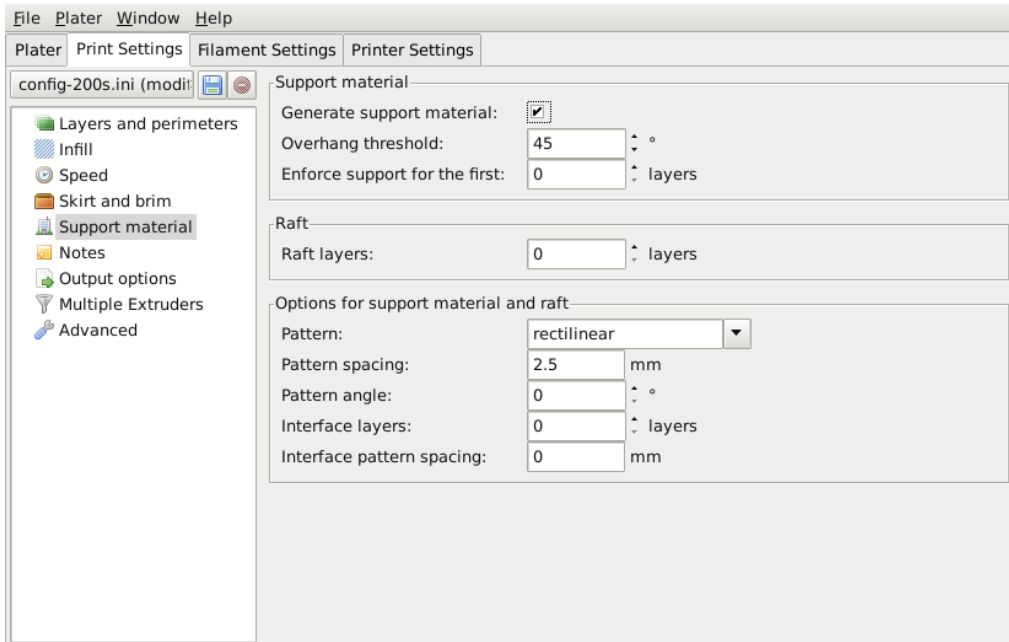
File Plater Window Help

Plater | Print Settings | Filament Settings | Printer Settings

config-200s.ini (modi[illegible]

Layers and perimeters
Infill
Speed
Skirt and brim
Support material
Notes
Output options
Multiple Extruders
Advanced

Support material
Generate support material: ✔
Overhang threshold: 45 °
Enforce support for the first: 0 layers

Raft
Raft layers: 0 layers

Options for support material and raft
Pattern: rectilinear
Pattern spacing: 2.5 mm
Pattern angle: 0 °
Interface layers: 0 layers
Interface pattern spacing: 0 mm